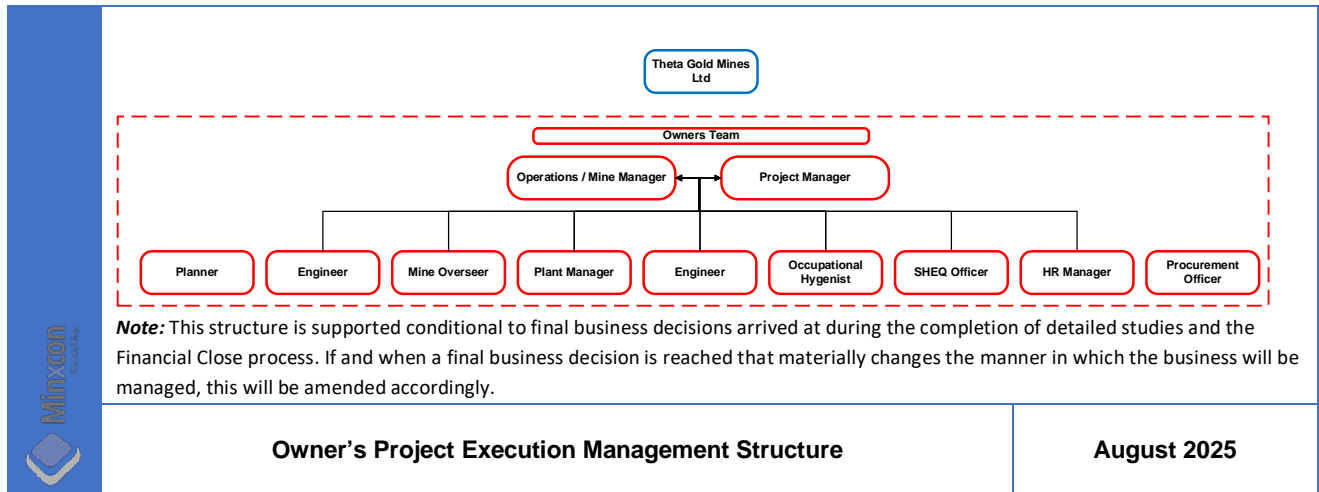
Theta Gold Mines Ltd

Owners Team

Operations / Mine Manager

Project Manager

Planner

Engineer

Mine Overseer

Plant Manager

Engineer

Occupational Hygenist

SHEQ Officer

HR Manager

Procurement Officer

***Note:*** This structure is supported conditional to final business decisions arrived at during the completion of detailed studies and the Financial Close process. If and when a final business decision is reached that materially changes the manner in which the business will be managed, this will be amended accordingly.

Minxcon

Owner's Project Execution Management Structure

August 2025